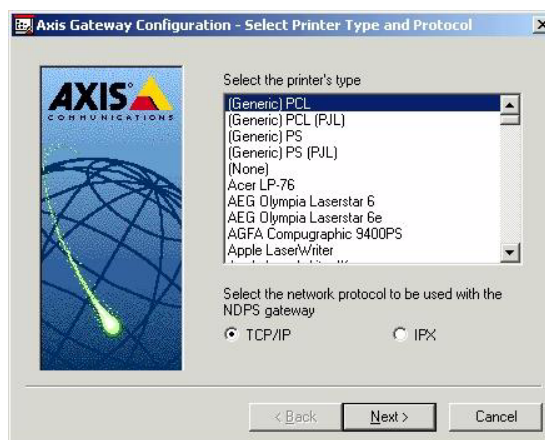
Axis Gateway Configuration - Select Printer Type and Protocol

AXIS
COMMUNICATIONS

Select the printer's type

(Generic) PCL
(Generic) PCL (PJL)
(Generic) PS
(Generic) PS (PJL)
(None)
Acer LP-76
AEG Olympia Laserstar 6
AEG Olympia Laserstar 6e
AGFA Compugraphic 9400PS
Apple LaserWriter
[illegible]

Select the network protocol to be used with the NDPS gateway

TCP/IP
IPX

< Back
Next >
Cancel